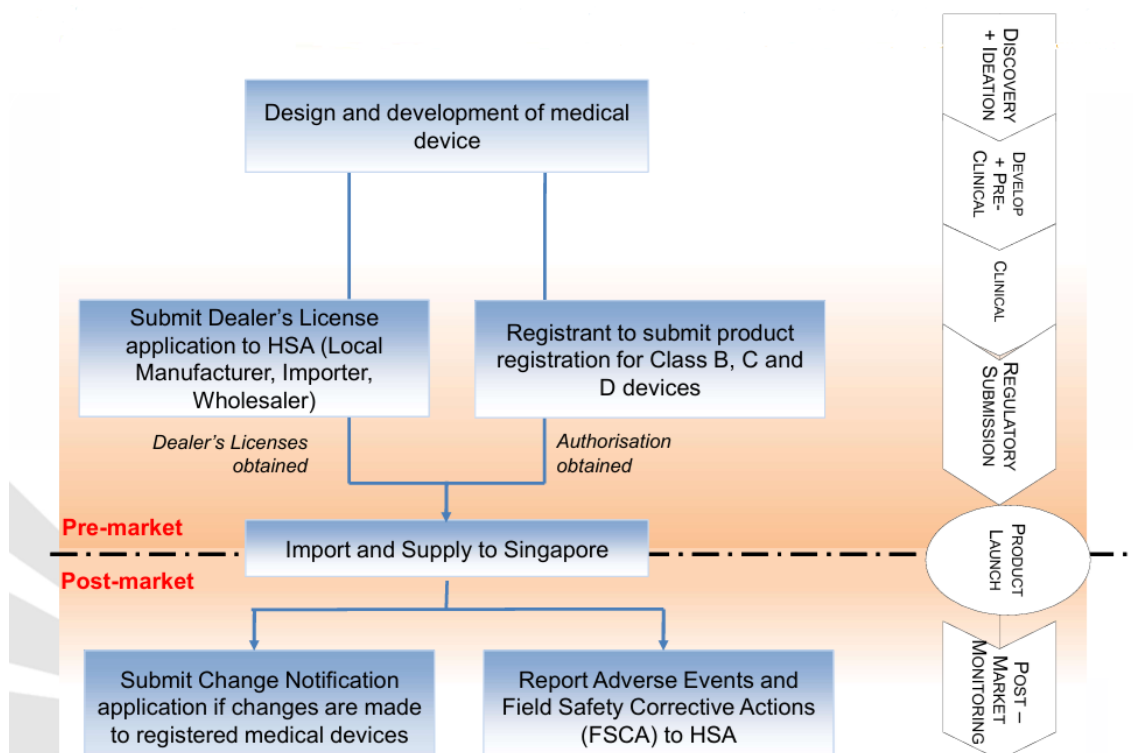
Design and development of medical device

Submit Dealer's License application to HSA (Local Manufacturer, Importer, Wholesaler)

Registrant to submit product registration for Class B, C and D devices

Dealer's Licenses obtained

Authorisation obtained

Pre-market

Import and Supply to Singapore

Post-market

Submit Change Notification application if changes are made to registered medical devices

Report Adverse Events and Field Safety Corrective Actions (FSCA) to HSA

DISCOVERY + IDEATION

DEVELOP + PRE-CLINICAL

CLINICAL

REGULATORY SUBMISSION

PRODUCT LAUNCH

POST – MARKET MONITORING